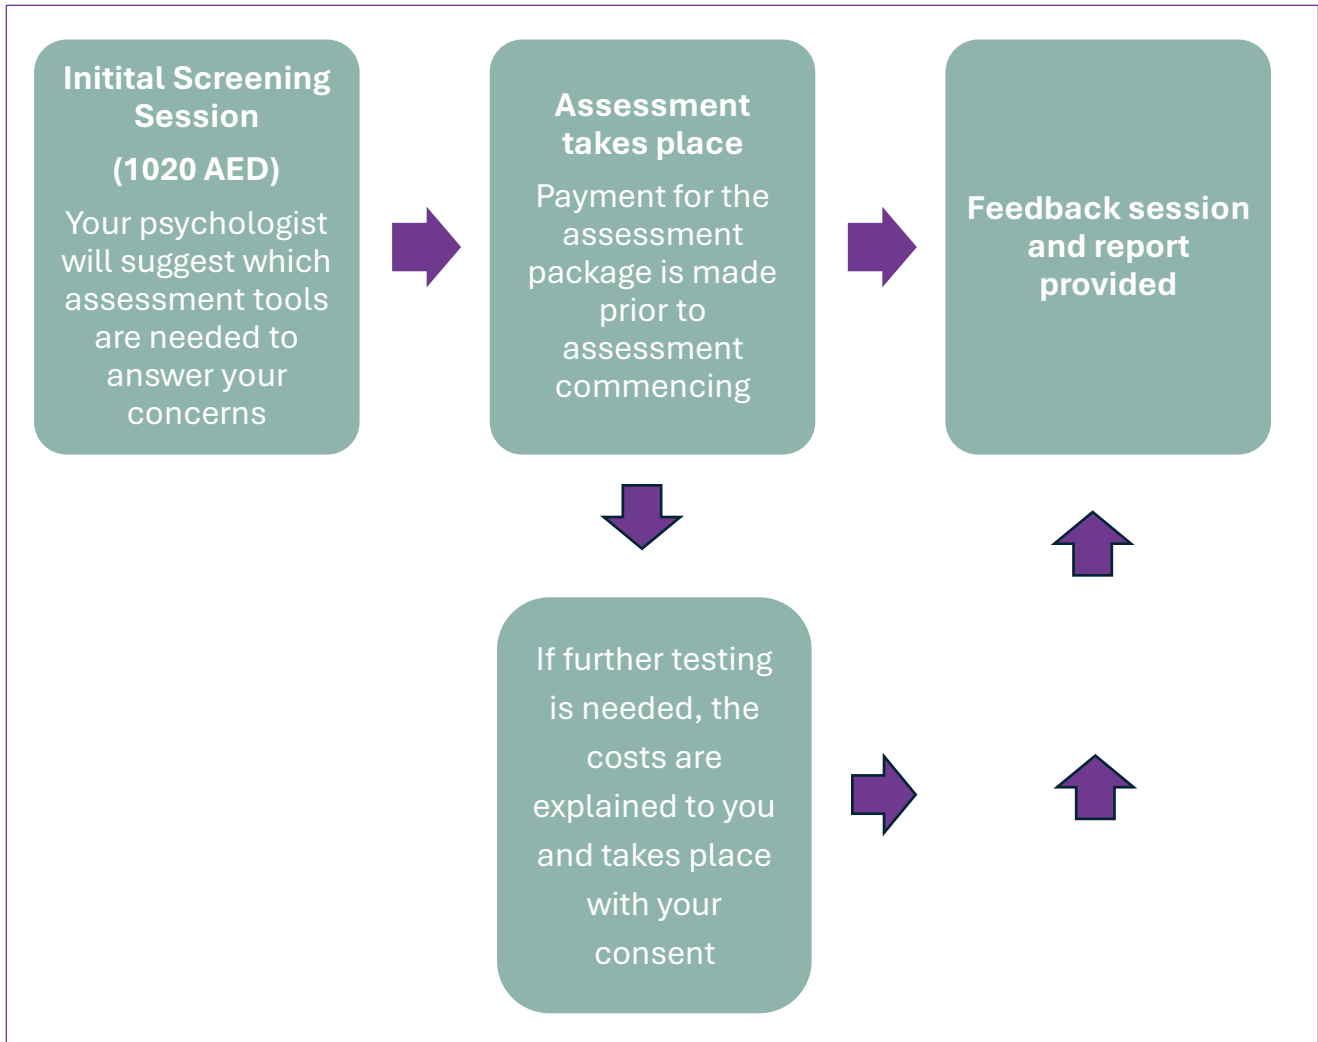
Initital Screening Session

(1020 AED)

Your psychologist will suggest which assessment tools are needed to answer your concerns

Assessment takes place

Payment for the assessment package is made prior to assessment commencing

Feedback session and report provided

If further testing is needed, the costs are explained to you and takes place with your consent